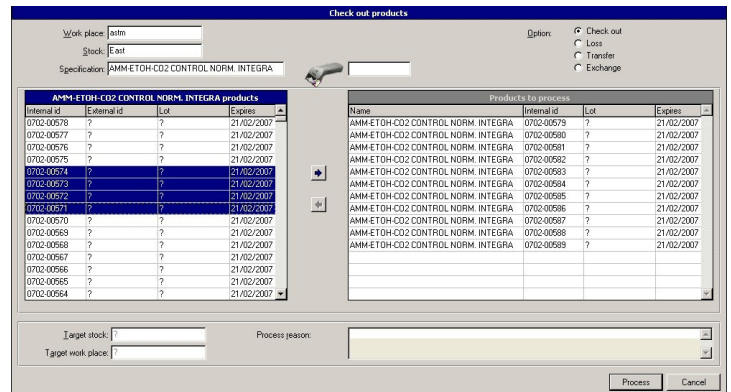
Check out products

Work place: asfm
Stock: East
Specification: AMM-ETOH-CO2 CONTROL NORM. INTEGRA

Option: Check out
Loss
Transfer
Exchange

AMM-ETOH-CO2 CONTROL NORM. INTEGRA products

| Internal id | External id | Lot | Expires |
|---|---|---|---|
| 0702-00578 | ? | ? | 21/02/2007 |
| 0702-00577 | ? | ? | 21/02/2007 |
| 0702-00576 | ? | ? | 21/02/2007 |
| 0702-00575 | ? | ? | 21/02/2007 |
| 0702-00574 | ? | ? | 21/02/2007 |
| 0702-00573 | ? | ? | 21/02/2007 |
| 0702-00572 | ? | ? | 21/02/2007 |
| 0702-00571 | ? | ? | 21/02/2007 |
| 0702-00570 | ? | ? | 21/02/2007 |
| 0702-00569 | ? | ? | 21/02/2007 |
| 0702-00568 | ? | ? | 21/02/2007 |
| 0702-00567 | ? | ? | 21/02/2007 |
| 0702-00566 | ? | ? | 21/02/2007 |
| 0702-00565 | ? | ? | 21/02/2007 |
| 0702-00564 | ? | ? | 21/02/2007 |

Products to process

| Name | Internal id | Lot | Expires |
|---|---|---|---|
| AMM-ETOH-CO2 CONTROL NORM. INTEGRA | 0702-00579 | ? | 21/02/2007 |
| AMM-ETOH-CO2 CONTROL NORM. INTEGRA | 0702-00580 | ? | 21/02/2007 |
| AMM-ETOH-CO2 CONTROL NORM. INTEGRA | 0702-00581 | ? | 21/02/2007 |
| AMM-ETOH-CO2 CONTROL NORM. INTEGRA | 0702-00582 | ? | 21/02/2007 |
| AMM-ETOH-CO2 CONTROL NORM. INTEGRA | 0702-00583 | ? | 21/02/2007 |
| AMM-ETOH-CO2 CONTROL NORM. INTEGRA | 0702-00584 | ? | 21/02/2007 |
| AMM-ETOH-CO2 CONTROL NORM. INTEGRA | 0702-00585 | ? | 21/02/2007 |
| AMM-ETOH-CO2 CONTROL NORM. INTEGRA | 0702-00586 | ? | 21/02/2007 |
| AMM-ETOH-CO2 CONTROL NORM. INTEGRA | 0702-00587 | ? | 21/02/2007 |
| AMM-ETOH-CO2 CONTROL NORM. INTEGRA | 0702-00588 | ? | 21/02/2007 |
| AMM-ETOH-CO2 CONTROL NORM. INTEGRA | 0702-00589 | ? | 21/02/2007 |

Target stock: ?
Target work place: ?
Process reason:

Process
Cancel